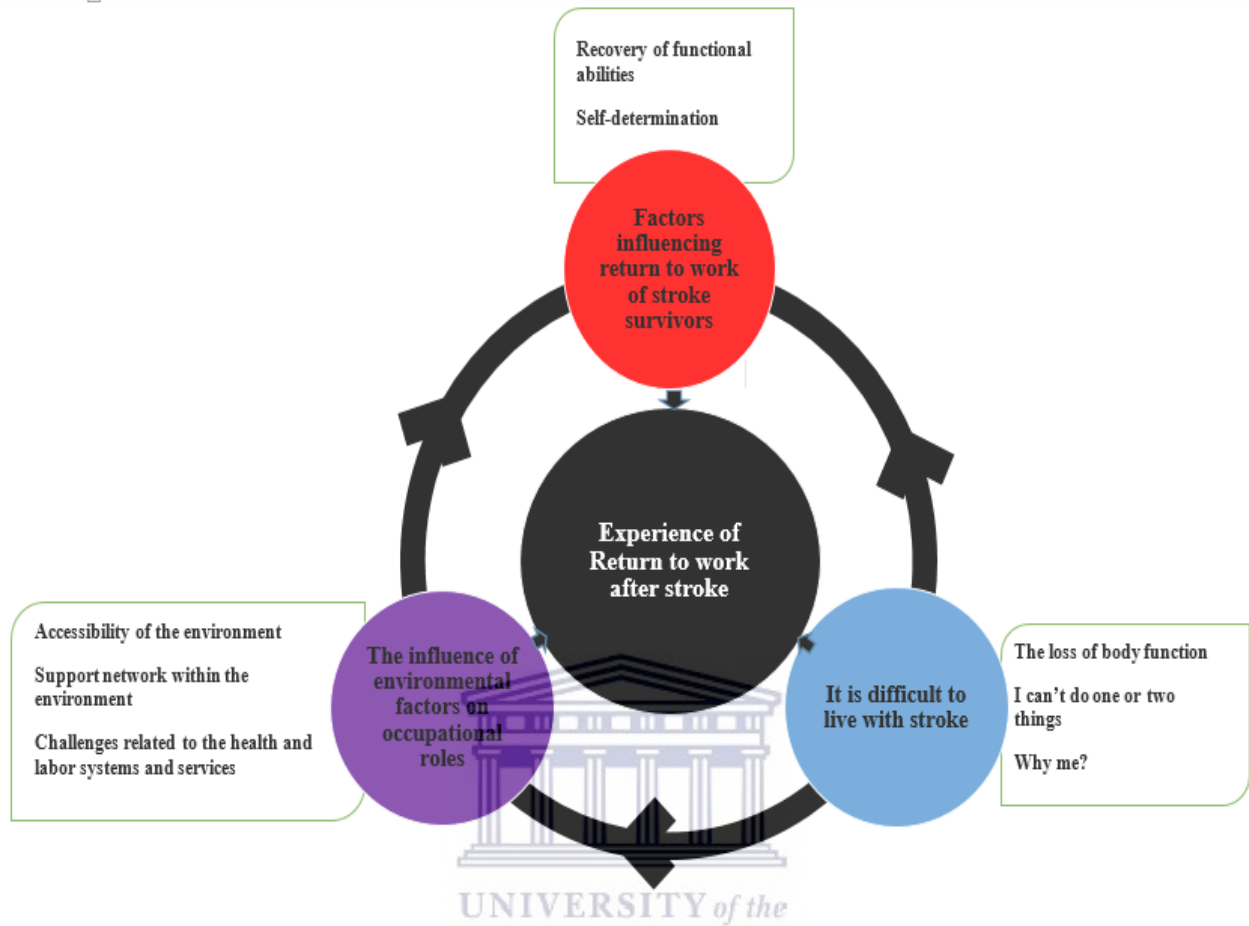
Recovery of functional abilities

Self-determination

Factors influencing return to work of stroke survivors

Experience of Return to work after stroke

Accessibility of the environment

Support network within the environment

Challenges related to the health and labor systems and services

The influence of environmental factors on occupational roles

It is difficult to live with stroke

The loss of body function

I can't do one or two things

Why me?

UNIVERSITY of the